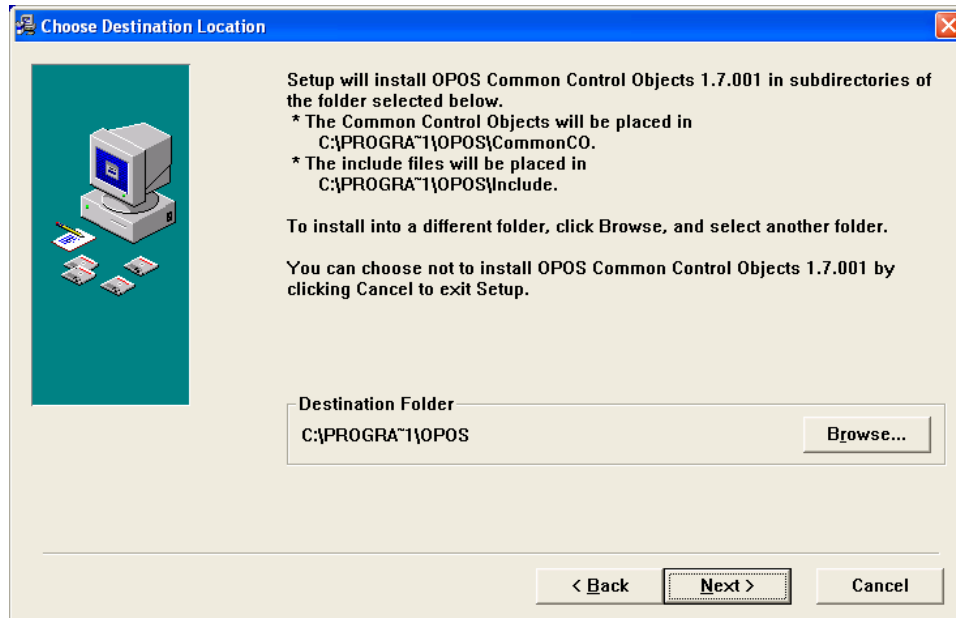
Choose Destination Location

Setup will install OPOS Common Control Objects 1.7.001 in subdirectories of the folder selected below.
* The Common Control Objects will be placed in
C:\PROGRA~1\OPOS\CommonCO.
* The include files will be placed in
C:\PROGRA~1\OPOS\Include.

To install into a different folder, click Browse, and select another folder.

You can choose not to install OPOS Common Control Objects 1.7.001 by clicking Cancel to exit Setup.

Destination Folder
C:\PROGRA~1\OPOS
Browse...

< Back
Next >
Cancel